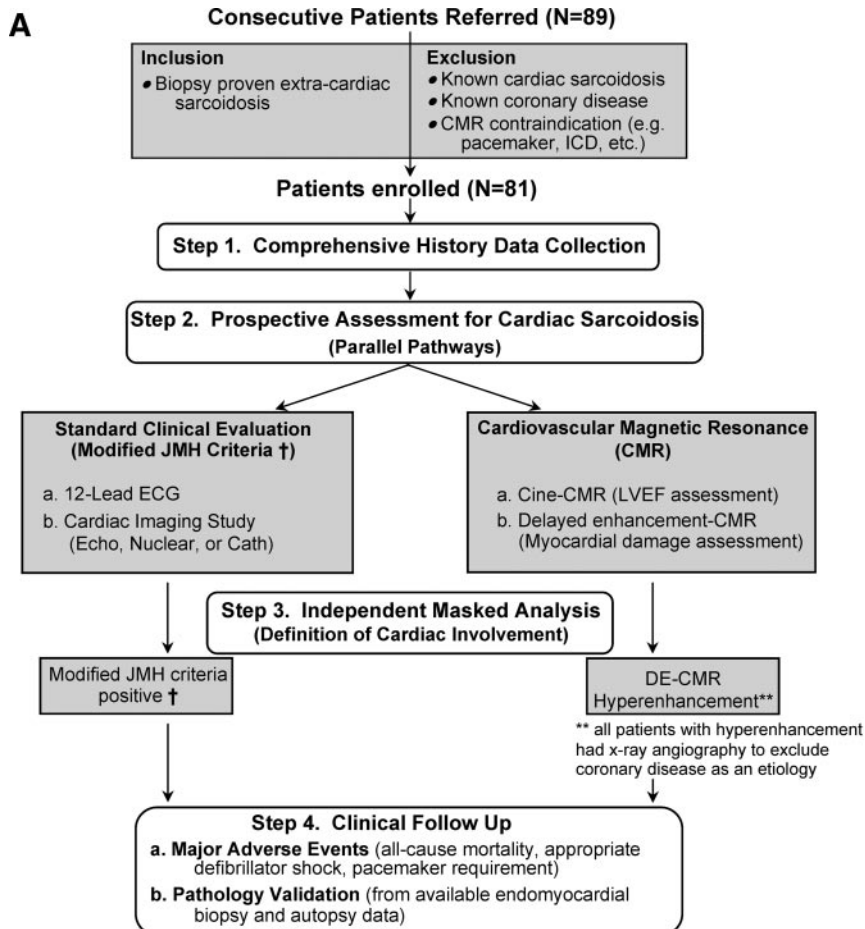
A

Consecutive Patients Referred (N=89)

Inclusion
• Biopsy proven extra-cardiac sarcoidosis

Exclusion
• Known cardiac sarcoidosis
• Known coronary disease
• CMR contraindication (e.g. pacemaker, ICD, etc.)

Patients enrolled (N=81)

Step 1. Comprehensive History Data Collection

Step 2. Prospective Assessment for Cardiac Sarcoidosis
(Parallel Pathways)

Standard Clinical Evaluation
(Modified JMH Criteria †)

a. 12-Lead ECG
b. Cardiac Imaging Study
(Echo, Nuclear, or Cath)

Cardiovascular Magnetic Resonance
(CMR)

a. Cine-CMR (LVEF assessment)
b. Delayed enhancement-CMR
(Myocardial damage assessment)

Step 3. Independent Masked Analysis
(Definition of Cardiac Involvement)

Modified JMH criteria positive †

DE-CMR Hyperenhancement**

** all patients with hyperenhancement had x-ray angiography to exclude coronary disease as an etiology

Step 4. Clinical Follow Up
a. Major Adverse Events (all-cause mortality, appropriate defibrillator shock, pacemaker requirement)
b. Pathology Validation (from available endomyocardial biopsy and autopsy data)